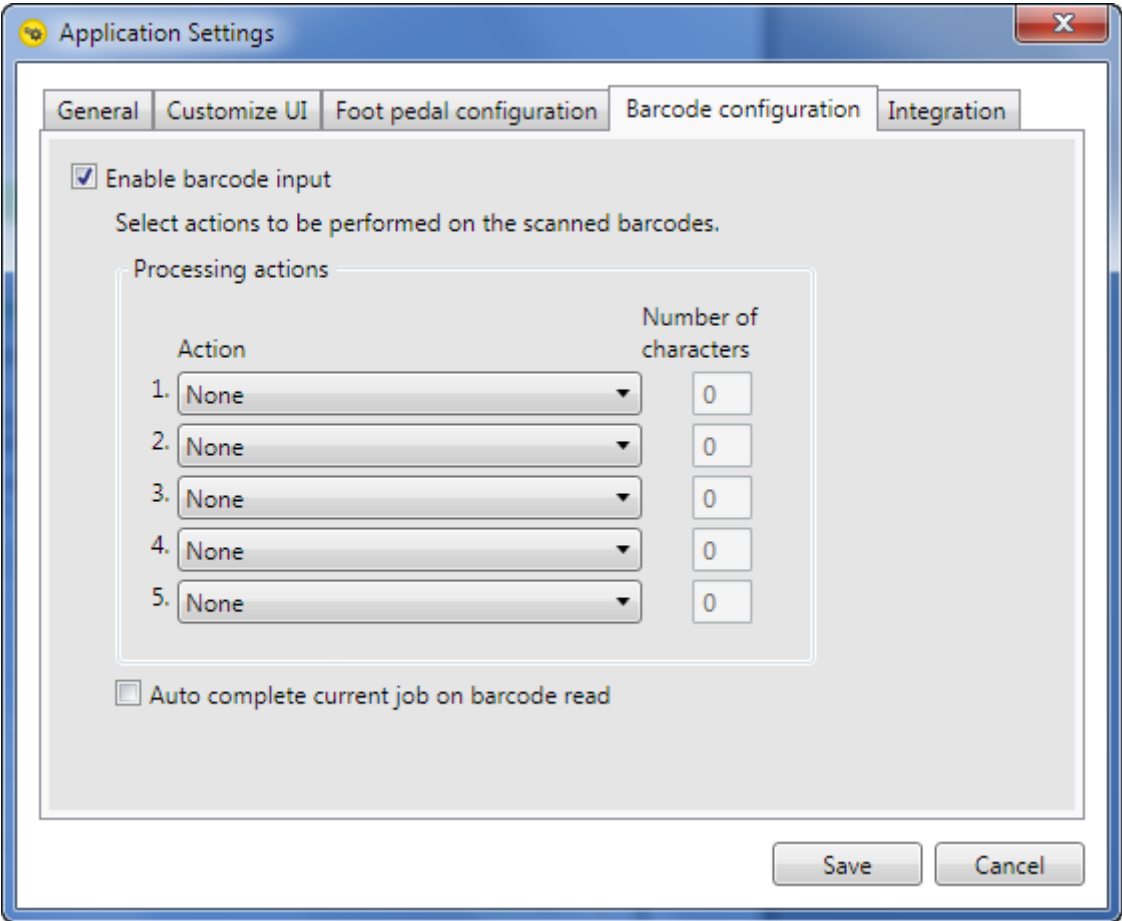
Application Settings

General | Customize UI | Foot pedal configuration | Barcode configuration | Integration

Enable barcode input

Select actions to be performed on the scanned barcodes.

Processing actions

| | Action | Number of characters |
|---|---|---|
| 1. | None | 0 |
| 2. | None | 0 |
| 3. | None | 0 |
| 4. | None | 0 |
| 5. | None | 0 |

Auto complete current job on barcode read

Save Cancel